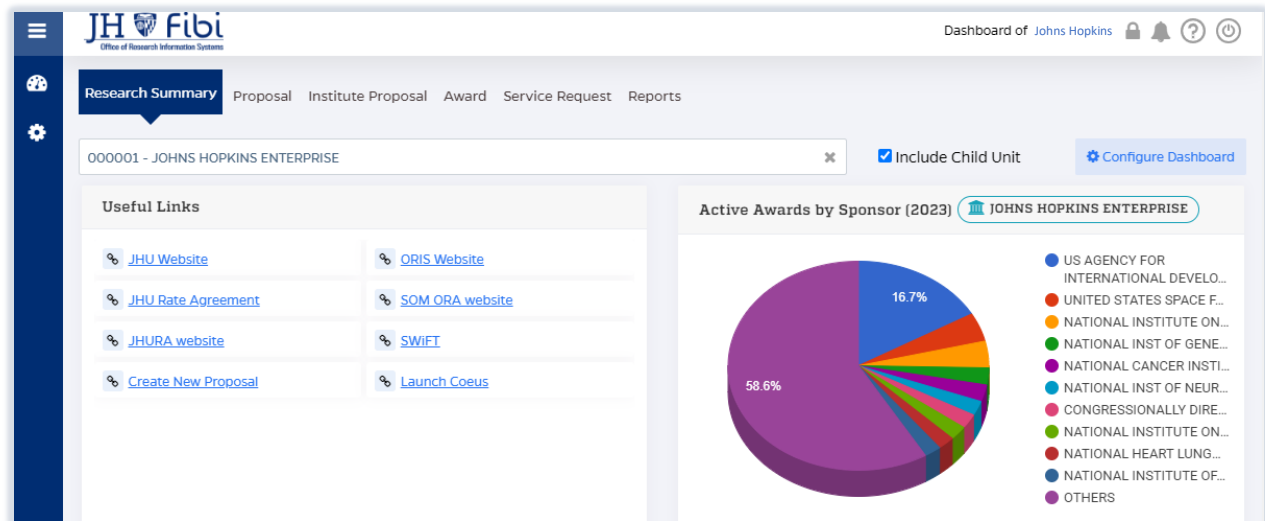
JH Fibi
Office of Research Information Systems

Dashboard of Johns Hopkins

Research Summary Proposal Institute Proposal Award Service Request Reports

000001 - JOHNS HOPKINS ENTERPRISE

Include Child Unit

Configure Dashboard

Useful Links

JHU Website
ORIS Website
JHU Rate Agreement
SOM ORA website
JHURA website
SWiFT
Create New Proposal
Launch Coeus

Active Awards by Sponsor (2023) JOHNS HOPKINS ENTERPRISE

16.7%
58.6%

US AGENCY FOR INTERNATIONAL DEVELO...
UNITED STATES SPACE F...
NATIONAL INSTITUTE ON...
NATIONAL INST OF GENE...
NATIONAL CANCER INSTI...
NATIONAL INST OF NEUR...
CONGRESSIONALLY DIRE...
NATIONAL INSTITUTE ON...
NATIONAL HEART LUNG...
NATIONAL INSTITUTE OF...
OTHERS